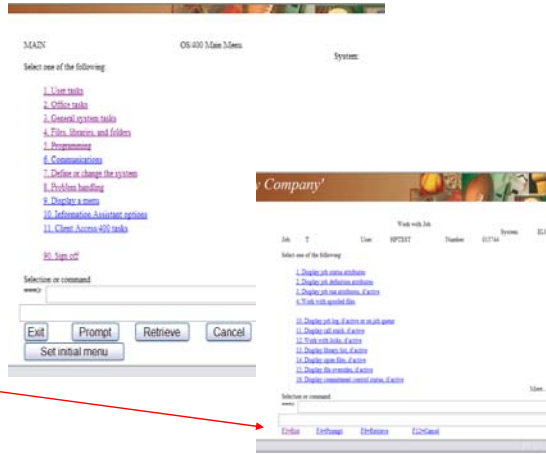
MAIN

OS/400 Main Menu

System:

Select one of the following:

1. User tasks
2. Office tasks
3. General system tasks
4. Files, libraries, and folders
5. Programming
6. Communications
7. Define or change the system
8. Problem handling
9. Display a menu
10. Information Assistant options
11. Client Access/400 tasks

90. Sign off

Selection or command
===>

Exit Prompt Retrieve Cancel
Set initial menu

y Company'

Work with Job

Job: T User: HPTEST Number: 015744 System: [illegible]

Select one of the following:

1. Display job status attributes
2. Display job definition attributes
3. Display job run attributes, if active
4. Work with spooled files

10. Display job log, if active or on job queue
11. Display call stack, if active
12. Work with locks, if active
13. Display library list, if active
14. Display open files, if active
15. Display file overrides, if active
16. Display commitment control status, if active

More...

Selection or command
===>

F3=Exit F4=Prompt F9=Retrieve F12=Cancel